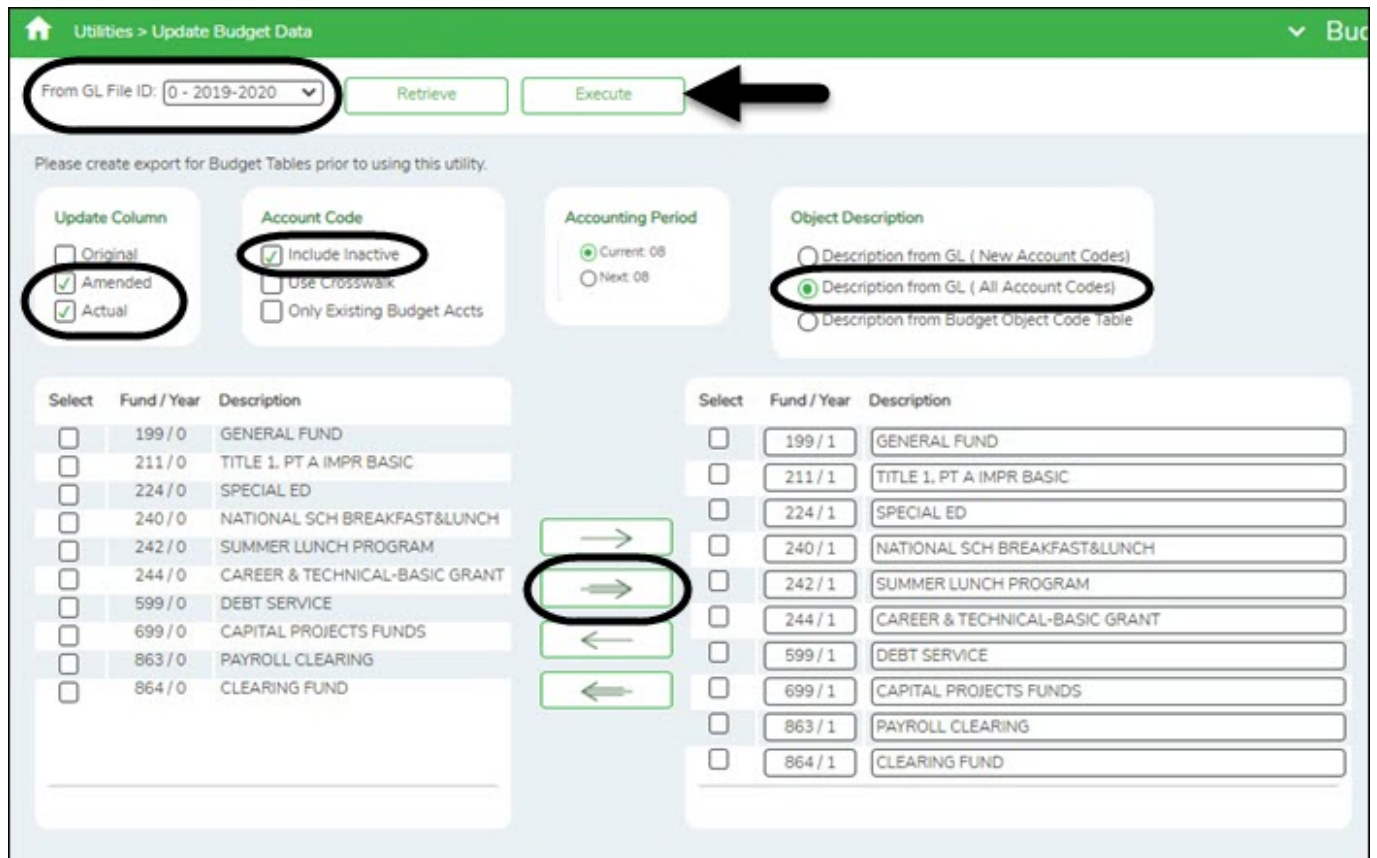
Utilities > Update Budget Data

Bud

From GL File ID: 0 - 2019-2020

Retrieve

Execute

Please create export for Budget Tables prior to using this utility.

Update Column
Original
Amended
Actual

Account Code
Include Inactive
Use Crosswalk
Only Existing Budget Accts

Accounting Period
Current: 08
Next: 08

Object Description
Description from GL ( New Account Codes)
Description from GL ( All Account Codes)
Description from Budget Object Code Table

| Select | Fund / Year | Description |
|---|---|---|
| | 199 / 0 | GENERAL FUND |
| | 211 / 0 | TITLE 1, PT A IMPR BASIC |
| | 224 / 0 | SPECIAL ED |
| | 240 / 0 | NATIONAL SCH BREAKFAST&LUNCH |
| | 242 / 0 | SUMMER LUNCH PROGRAM |
| | 244 / 0 | CAREER & TECHNICAL-BASIC GRANT |
| | 599 / 0 | DEBT SERVICE |
| | 699 / 0 | CAPITAL PROJECTS FUNDS |
| | 863 / 0 | PAYROLL CLEARING |
| | 864 / 0 | CLEARING FUND |

| Select | Fund / Year | Description |
|---|---|---|
| | 199 / 1 | GENERAL FUND |
| | 211 / 1 | TITLE 1, PT A IMPR BASIC |
| | 224 / 1 | SPECIAL ED |
| | 240 / 1 | NATIONAL SCH BREAKFAST&LUNCH |
| | 242 / 1 | SUMMER LUNCH PROGRAM |
| | 244 / 1 | CAREER & TECHNICAL-BASIC GRANT |
| | 599 / 1 | DEBT SERVICE |
| | 699 / 1 | CAPITAL PROJECTS FUNDS |
| | 863 / 1 | PAYROLL CLEARING |
| | 864 / 1 | CLEARING FUND |